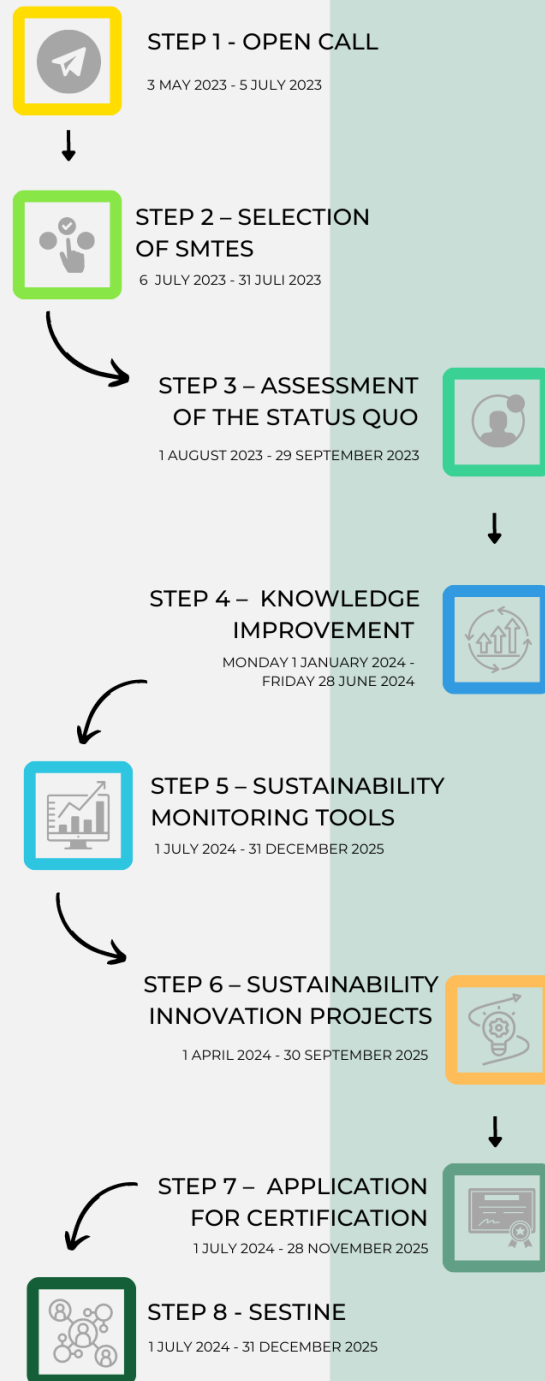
STEP 1 - OPEN CALL

3 MAY 2023 - 5 JULY 2023

STEP 2 – SELECTION OF SMTES

6 JULY 2023 - 31 JULI 2023

STEP 3 – ASSESSMENT OF THE STATUS QUO

1 AUGUST 2023 - 29 SEPTEMBER 2023

STEP 4 – KNOWLEDGE IMPROVEMENT

MONDAY 1 JANUARY 2024 - FRIDAY 28 JUNE 2024

STEP 5 – SUSTAINABILITY MONITORING TOOLS

1 JULY 2024 - 31 DECEMBER 2025

STEP 6 – SUSTAINABILITY INNOVATION PROJECTS

1 APRIL 2024 - 30 SEPTEMBER 2025

STEP 7 – APPLICATION FOR CERTIFICATION

1 JULY 2024 - 28 NOVEMBER 2025

STEP 8 - SESTINE

1 JULY 2024 - 31 DECEMBER 2025